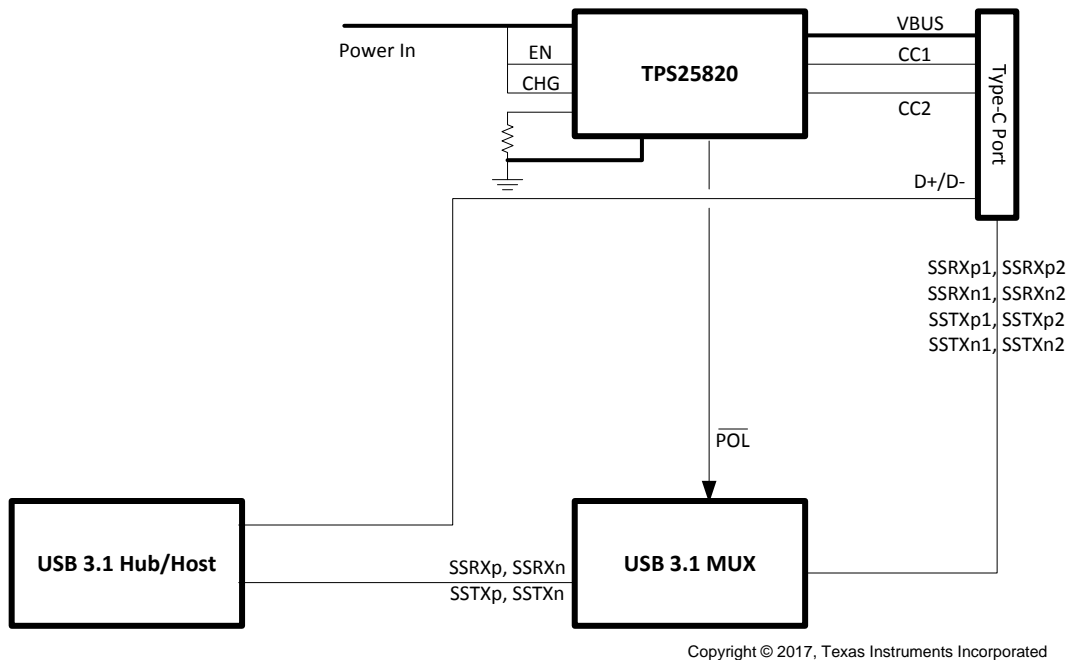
Power In

EN

CHG

TPS25820

VBUS

CC1

CC2

Type-C Port

D+/D-

SSRXp1, SSRXp2
SSRXn1, SSRXn2
SSTXp1, SSTXp2
SSTXn1, SSTXn2

$\overline{POL}$

USB 3.1 Hub/Host

SSRXp, SSRXn
SSTXp, SSTXn

USB 3.1 MUX

Copyright © 2017, Texas Instruments Incorporated